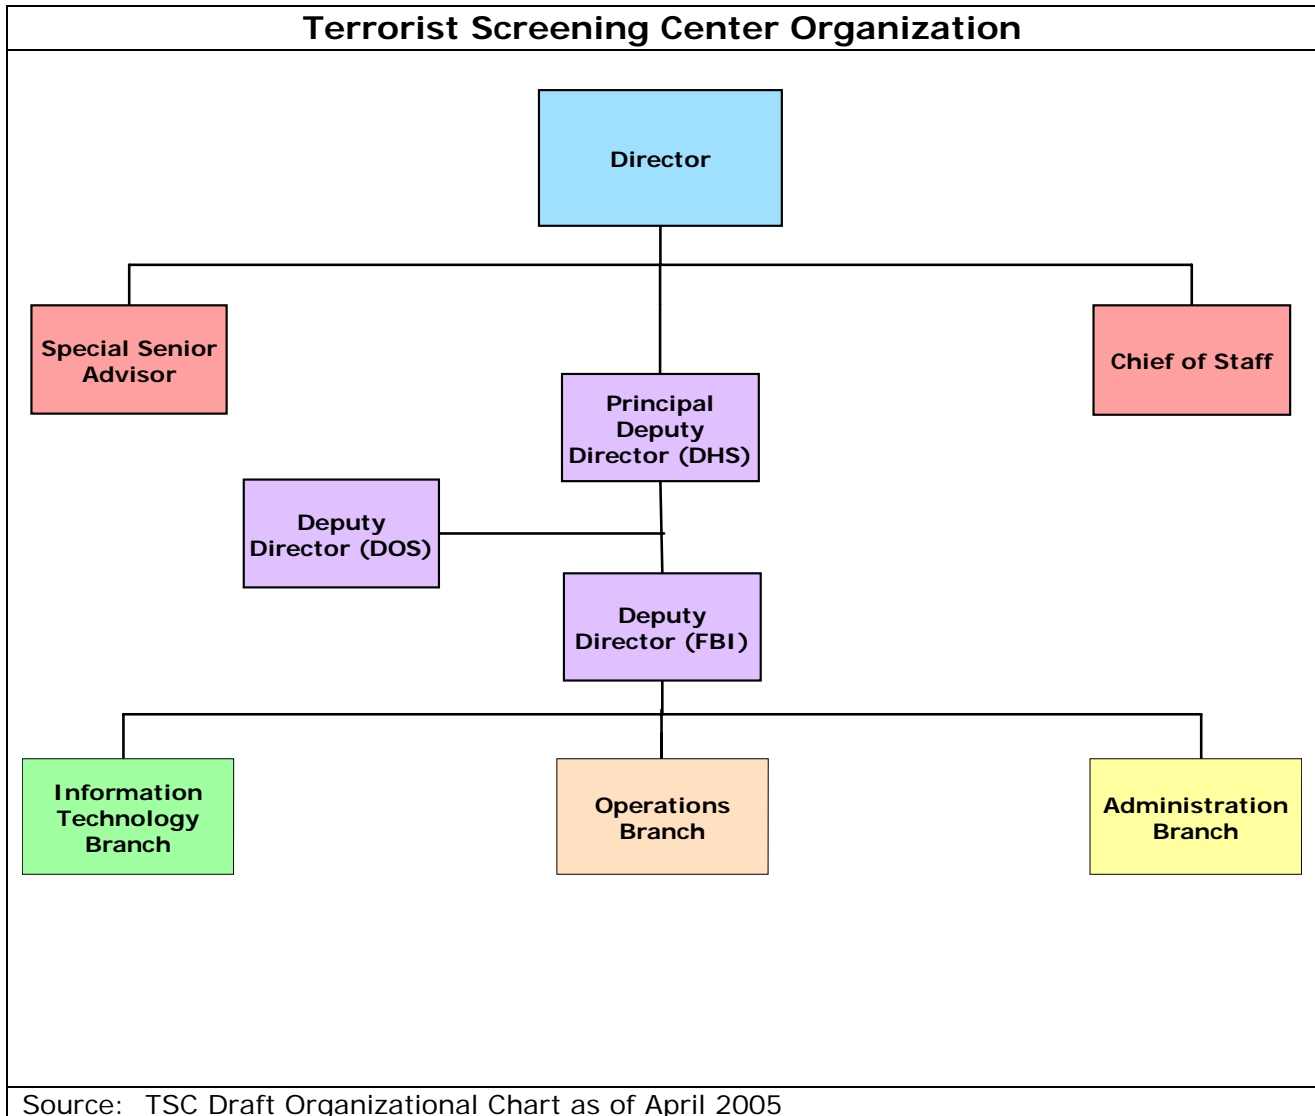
Terrorist Screening Center Organization

Director

Special Senior Advisor

Chief of Staff

Principal Deputy Director (DHS)

Deputy Director (DOS)

Deputy Director (FBI)

Information Technology Branch

Operations Branch

Administration Branch

Source: TSC Draft Organizational Chart as of April 2005